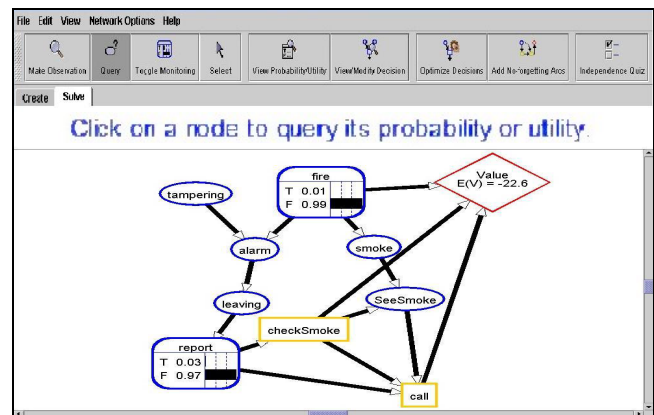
File Edit View Network Options Help

Make Observation Query Toggle Monitoring Select View Probability/Utility View/Modify Decision Optimize Decisions Add No-forgetting Arcs Independence Quiz

Create Solve

Click on a node to query its probability or utility.

tampering

fire
T 0.01
F 0.99

Value
E(V) = -22.6

alarm

smoke

leaving

SeeSmoke

checkSmoke

report
T 0.03
F 0.97

call